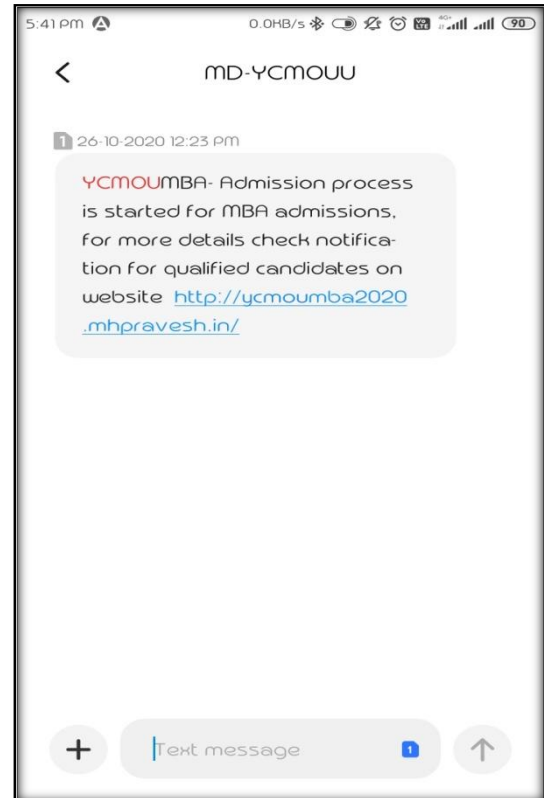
5:41 PM 0.0KB/s 90

MD-YCMOUU

1 26-10-2020 12:23 PM

YCMOUMBA- Admission process is started for MBA admissions, for more details check notification for qualified candidates on website http://ycmoumba2020.mhpravesh.in/

+ Text message 1